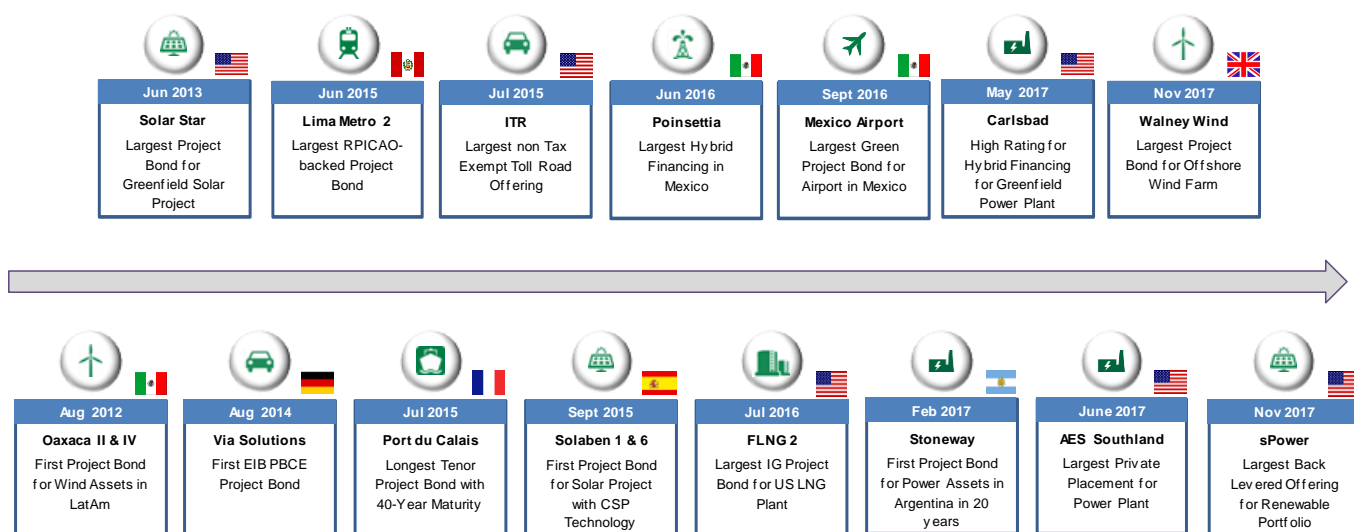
Jun 2013
Solar Star
Largest Project Bond for Greenfield Solar Project

Jun 2015
Lima Metro 2
Largest RPICAO-backed Project Bond

Jul 2015
ITR
Largest non Tax Exempt Toll Road Offering

Jun 2016
Poinsettia
Largest Hybrid Financing in Mexico

Sept 2016
Mexico Airport
Largest Green Project Bond for Airport in Mexico

May 2017
Carlsbad
High Rating for Hybrid Financing for Greenfield Power Plant

Nov 2017
Walney Wind
Largest Project Bond for Offshore Wind Farm

Aug 2012
Oaxaca II & IV
First Project Bond for Wind Assets in LatAm

Aug 2014
Via Solutions
First EIB PBCE Project Bond

Jul 2015
Port du Calais
Longest Tenor Project Bond with 40-Year Maturity

Sept 2015
Solaben 1 & 6
First Project Bond for Solar Project with CSP Technology

Jul 2016
FLNG 2
Largest IG Project Bond for US LNG Plant

Feb 2017
Stoneway
First Project Bond for Power Assets in Argentina in 20 years

June 2017
AES Southland
Largest Private Placement for Power Plant

Nov 2017
sPower
Largest Back Levered Offering for Renewable Portfolio